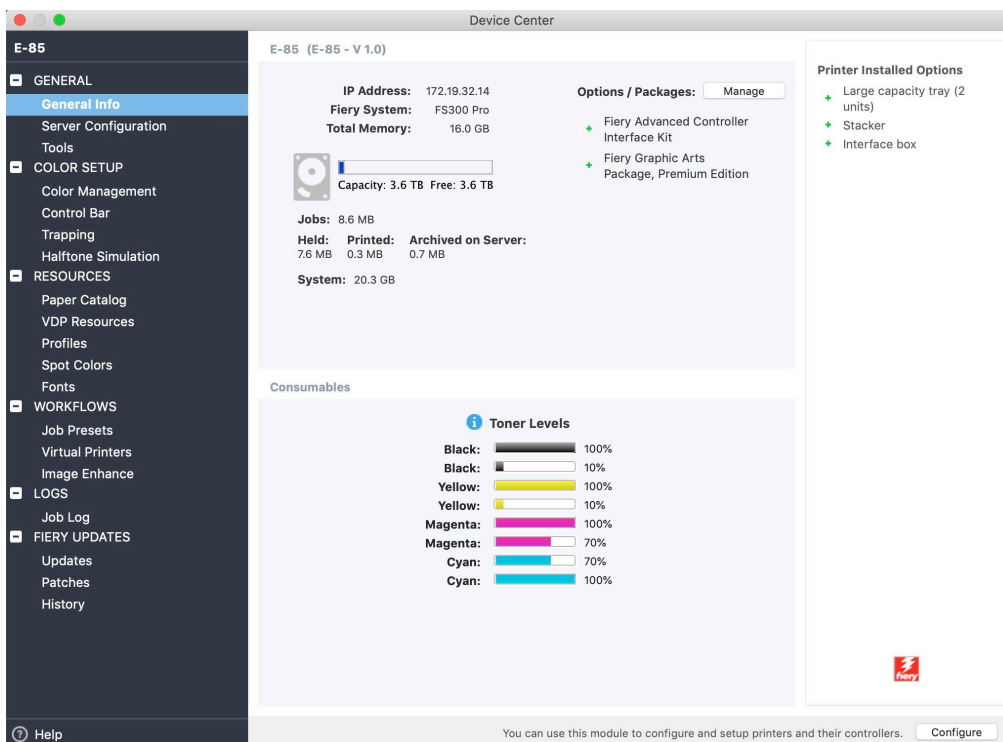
Device Center

E-85

GENERAL
General Info
Server Configuration
Tools
COLOR SETUP
Color Management
Control Bar
Trapping
Halftone Simulation
RESOURCES
Paper Catalog
VDP Resources
Profiles
Spot Colors
Fonts
WORKFLOWS
Job Presets
Virtual Printers
Image Enhance
LOGS
Job Log
FIERY UPDATES
Updates
Patches
History

Help

E-85 (E-85 - V 1.0)

IP Address: 172.19.32.14
Fiery System: FS300 Pro
Total Memory: 16.0 GB

Capacity: 3.6 TB Free: 3.6 TB

Jobs: 8.6 MB

Held: 7.6 MB
Printed: 0.3 MB
Archived on Server: 0.7 MB

System: 20.3 GB

Options / Packages: Manage

Fiery Advanced Controller Interface Kit
Fiery Graphic Arts Package, Premium Edition

Printer Installed Options
Large capacity tray (2 units)
Stacker
Interface box

Consumables

Toner Levels

| | |
|---|---|
| Black: | 100% |
| Black: | 10% |
| Yellow: | 100% |
| Yellow: | 10% |
| Magenta: | 100% |
| Magenta: | 70% |
| Cyan: | 70% |
| Cyan: | 100% |

fiery

You can use this module to configure and setup printers and their controllers. Configure